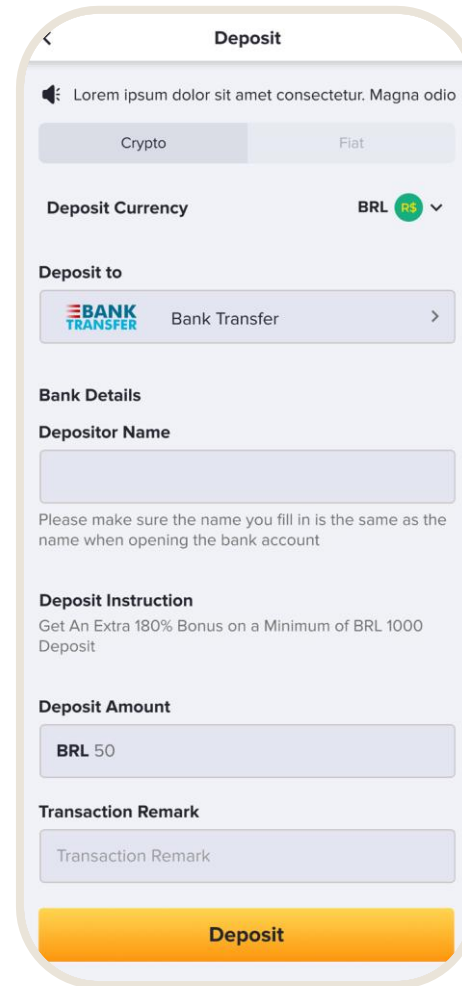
‹ Deposit

Lorem ipsum dolor sit amet consectetur. Magna odio

Crypto
Fiat

Deposit Currency
BRL R$

Deposit to

BANK TRANSFER
Bank Transfer
›

Bank Details

Depositor Name

Please make sure the name you fill in is the same as the name when opening the bank account

Deposit Instruction

Get An Extra 180% Bonus on a Minimum of BRL 1000 Deposit

Deposit Amount

BRL 50

Transaction Remark

Transaction Remark

Deposit